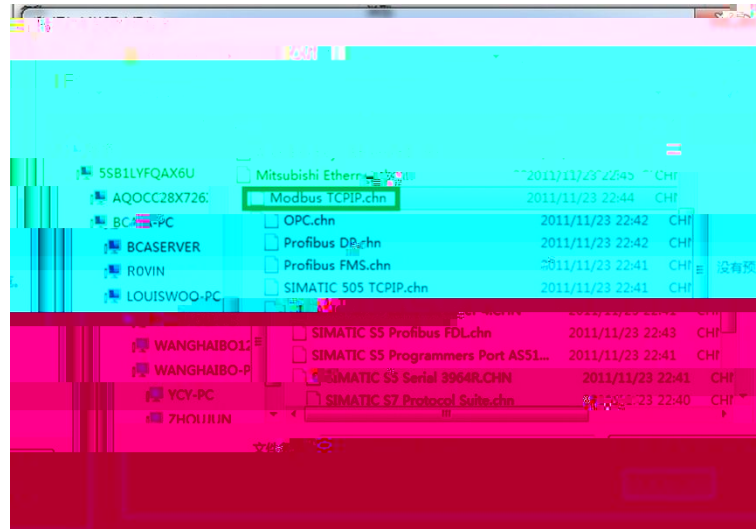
5SB1LYFQAX6U
AQOCC28X726
BC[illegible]-PC
BCASERVER
ROVIN
LOUISWOO-PC
WANGHAIBO12
WANGHAIBO-P
YCY-PC
ZHOUJUN

Mitsubishi Ethern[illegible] 2011/11/23 22:45 CHI
Modbus TCPIP.chn 2011/11/23 22:44 CHI
OPC.chn 2011/11/23 22:42 CHI
Profibus DP.chn 2011/11/23 22:42 CHI
Profibus FMS.chn 2011/11/23 22:41 CHI
SIMATIC 505 TCPIP.chn 2011/11/23 22:41 CHI
SIMATIC S5 Profibus FDL.chn 2011/11/23 22:43 CHI
SIMATIC S5 Programmers Port AS51... 2011/11/23 22:41 CHI
SIMATIC S5 Serial 3964R.CHN 2011/11/23 22:41 CHI
SIMATIC S7 Protocol Suite.chn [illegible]23 22:40 CHI

没有预

文件名